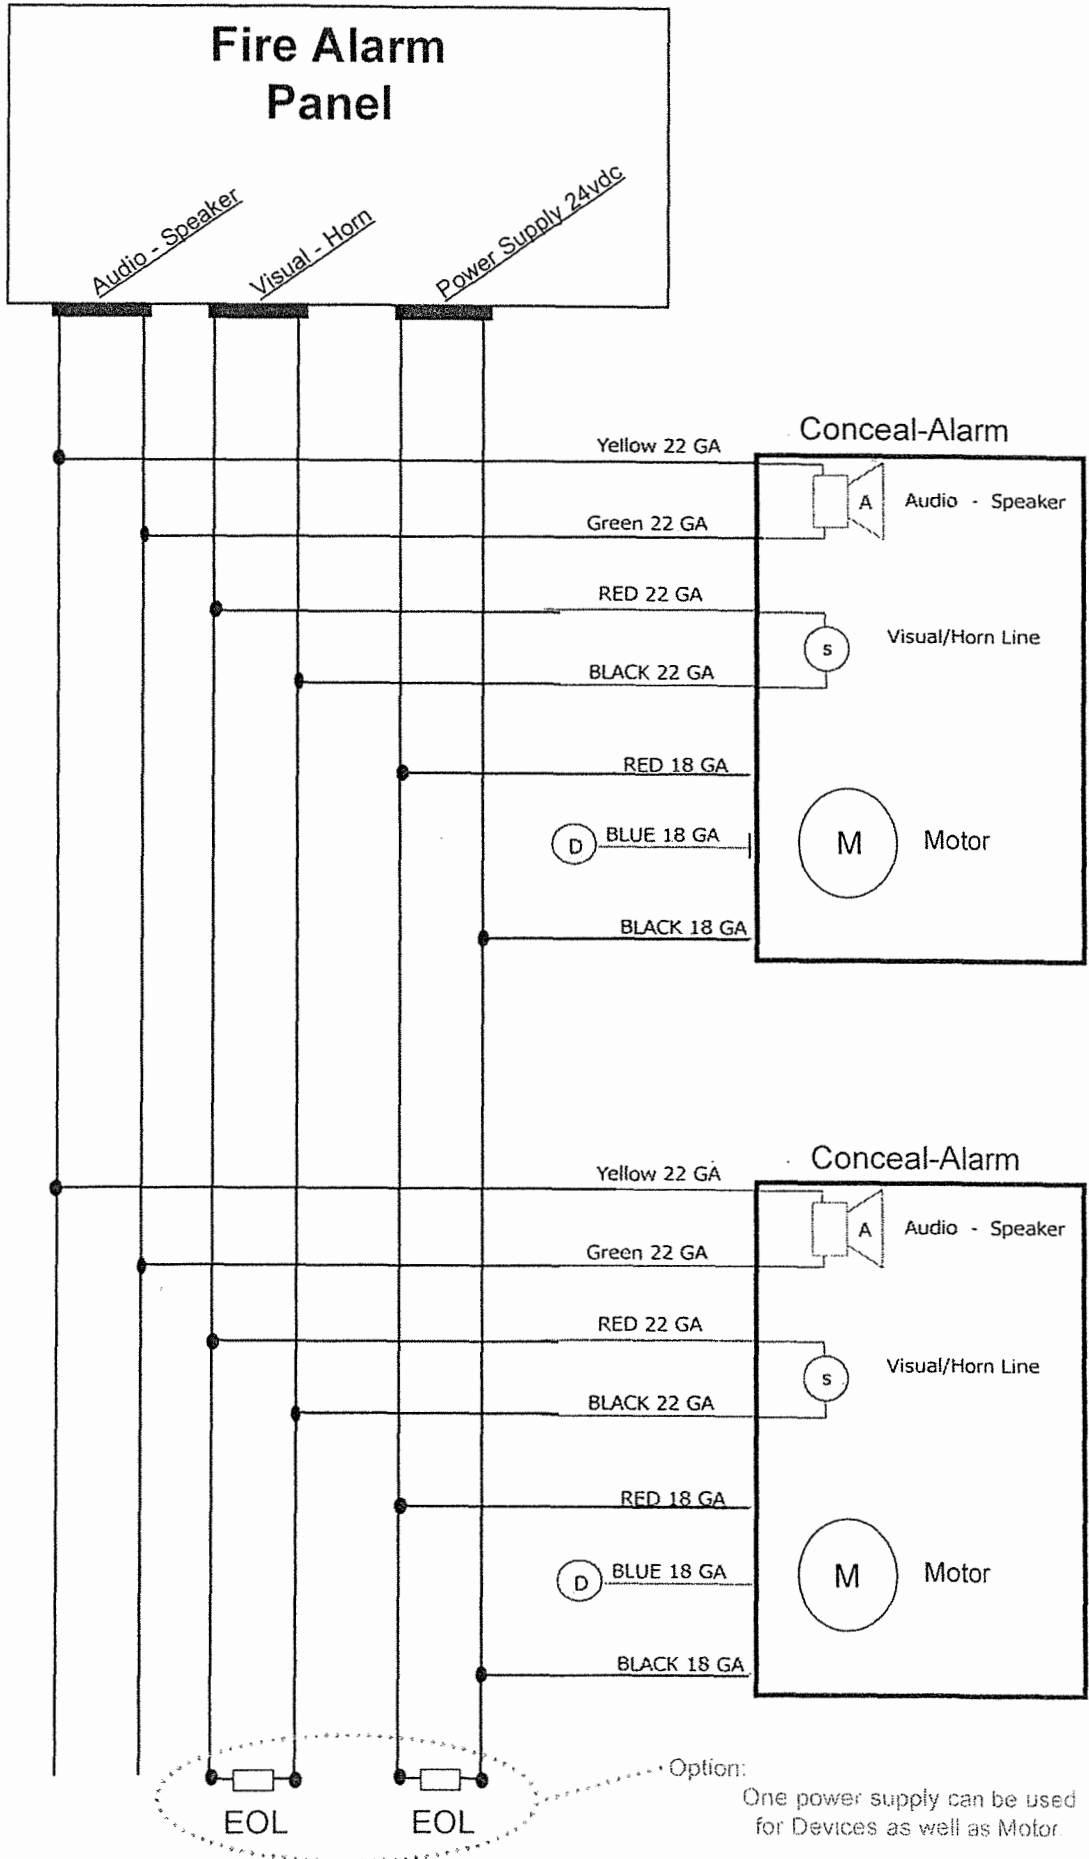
Fire Alarm Panel

Audio - Speaker

Visual - Horn

Power Supply 24vdc

Conceal-Alarm

Yellow 22 GA

A

Audio - Speaker

Green 22 GA

RED 22 GA

S

Visual/Horn Line

BLACK 22 GA

RED 18 GA

D

BLUE 18 GA

M

Motor

BLACK 18 GA

Conceal-Alarm

Yellow 22 GA

A

Audio - Speaker

Green 22 GA

RED 22 GA

S

Visual/Horn Line

BLACK 22 GA

RED 18 GA

D

BLUE 18 GA

M

Motor

BLACK 18 GA

EOL

EOL

Option:
One power supply can be used for Devices as well as Motor.